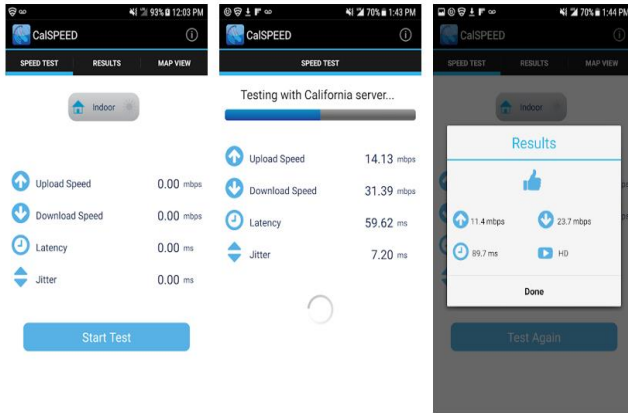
93% 12:03 PM

CalSPEED

SPEED TEST RESULTS MAP VIEW

Indoor

Upload Speed 0.00 mbps

Download Speed 0.00 mbps

Latency 0.00 ms

Jitter 0.00 ms

Start Test

70% 1:43 PM

CalSPEED

SPEED TEST

Testing with California server...

Upload Speed 14.13 mbps

Download Speed 31.39 mbps

Latency 59.62 ms

Jitter 7.20 ms

70% 1:44 PM

CalSPEED

SPEED TEST RESULTS MAP VIEW

Indoor

Results

11.4 mbps 23.7 mbps

89.7 ms HD

Done

Test Again